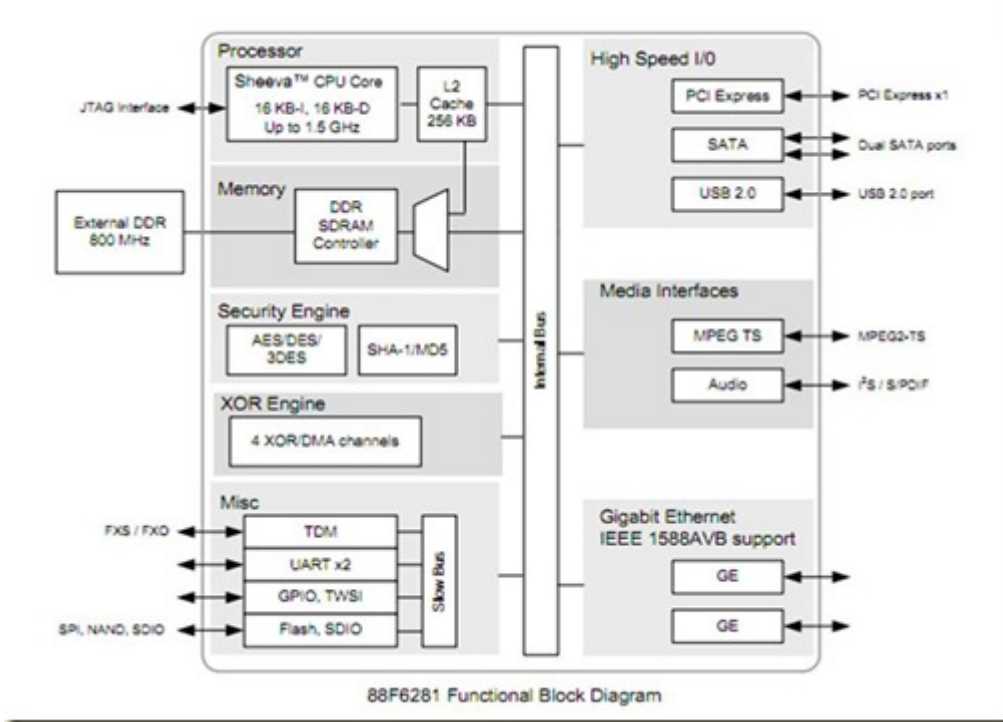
Processor

Sheeva™ CPU Core
16 KB-I, 16 KB-D
Up to 1.5 GHz

L2
Cache
256 KB

JTAG Interface

Memory

External DDR
800 MHz

DDR
SDRAM
Controller

Security Engine

AES/DES/
3DES

SHA-1/MD5

XOR Engine

4 XOR/DMA channels

Misc

FXS / FXO

TDM

UART x2

GPIO, TWSI

SPI, NAND, SDIO

Flash, SDIO

Slow Bus

Internal Bus

High Speed I/0

PCI Express

PCI Express x1

SATA

Dual SATA ports

USB 2.0

USB 2.0 port

Media Interfaces

MPEG TS

MPEG2-TS

Audio

I²S / S/PDIF

Gigabit Ethernet
IEEE 1588AVB support

GE

GE

88F6281 Functional Block Diagram